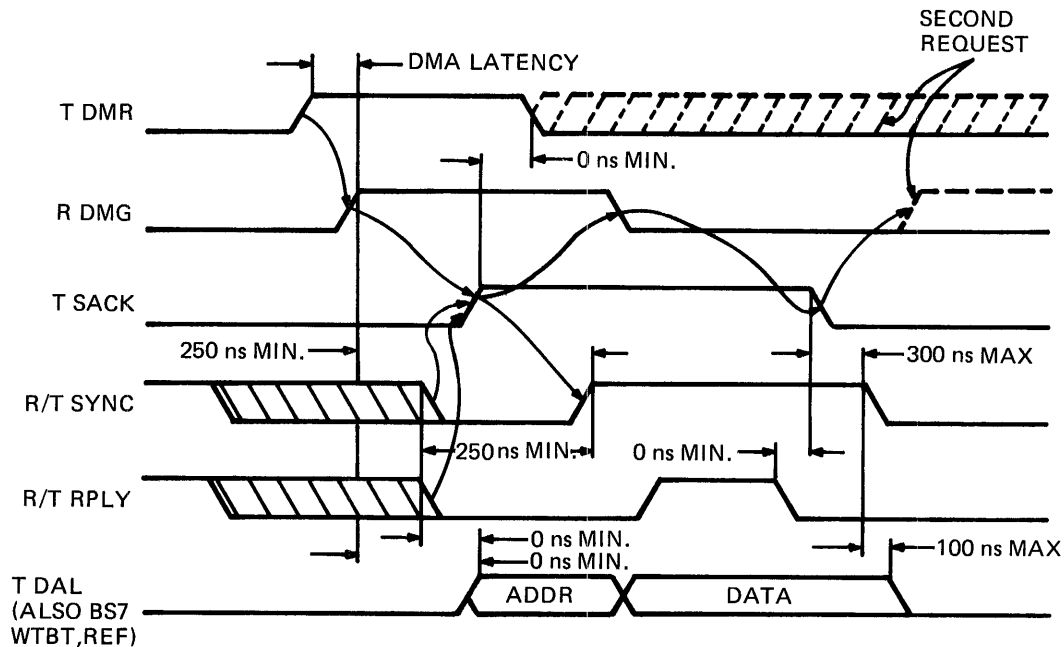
SECOND REQUEST

DMA LATENCY

T DMR

0 ns MIN.

R DMG

T SACK

250 ns MIN.

300 ns MAX

R/T SYNC

250 ns MIN.

0 ns MIN.

R/T RPLY

0 ns MIN.

0 ns MIN.

100 ns MAX

T DAL (ALSO BS7 WTBT,REF)

ADDR

DATA